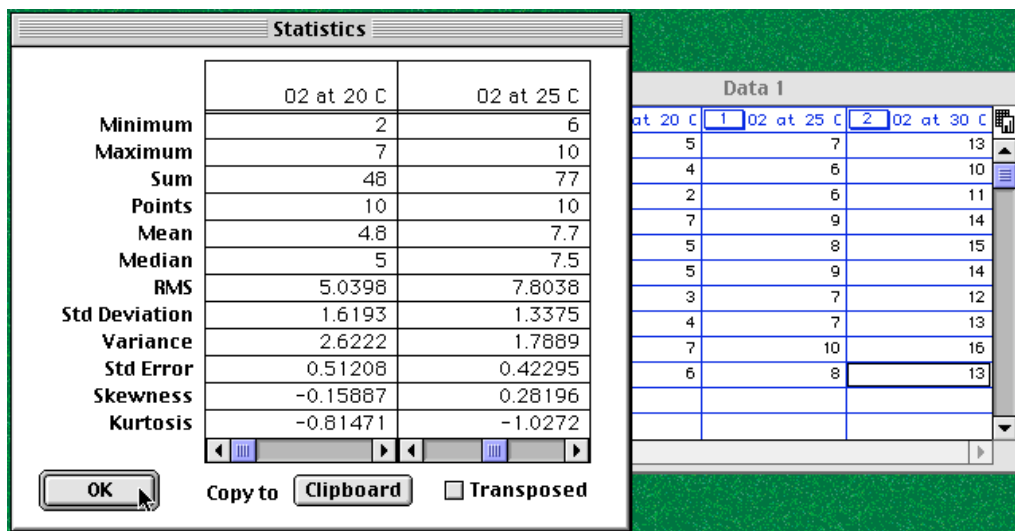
Statistics

| | 02 at 20 C | 02 at 25 C |
|---|---|---|
| Minimum | 2 | 6 |
| Maximum | 7 | 10 |
| Sum | 48 | 77 |
| Points | 10 | 10 |
| Mean | 4.8 | 7.7 |
| Median | 5 | 7.5 |
| RMS | 5.0398 | 7.8038 |
| Std Deviation | 1.6193 | 1.3375 |
| Variance | 2.6222 | 1.7889 |
| Std Error | 0.51208 | 0.42295 |
| Skewness | -0.15887 | 0.28196 |
| Kurtosis | -0.81471 | -1.0272 |

OK Copy to Clipboard Transposed

Data 1

| at 20 C | 1 02 at 25 C | 2 02 at 30 C |
|---|---|---|
| 5 | 7 | 13 |
| 4 | 6 | 10 |
| 2 | 6 | 11 |
| 7 | 9 | 14 |
| 5 | 8 | 15 |
| 5 | 9 | 14 |
| 3 | 7 | 12 |
| 4 | 7 | 13 |
| 7 | 10 | 16 |
| 6 | 8 | 13 |